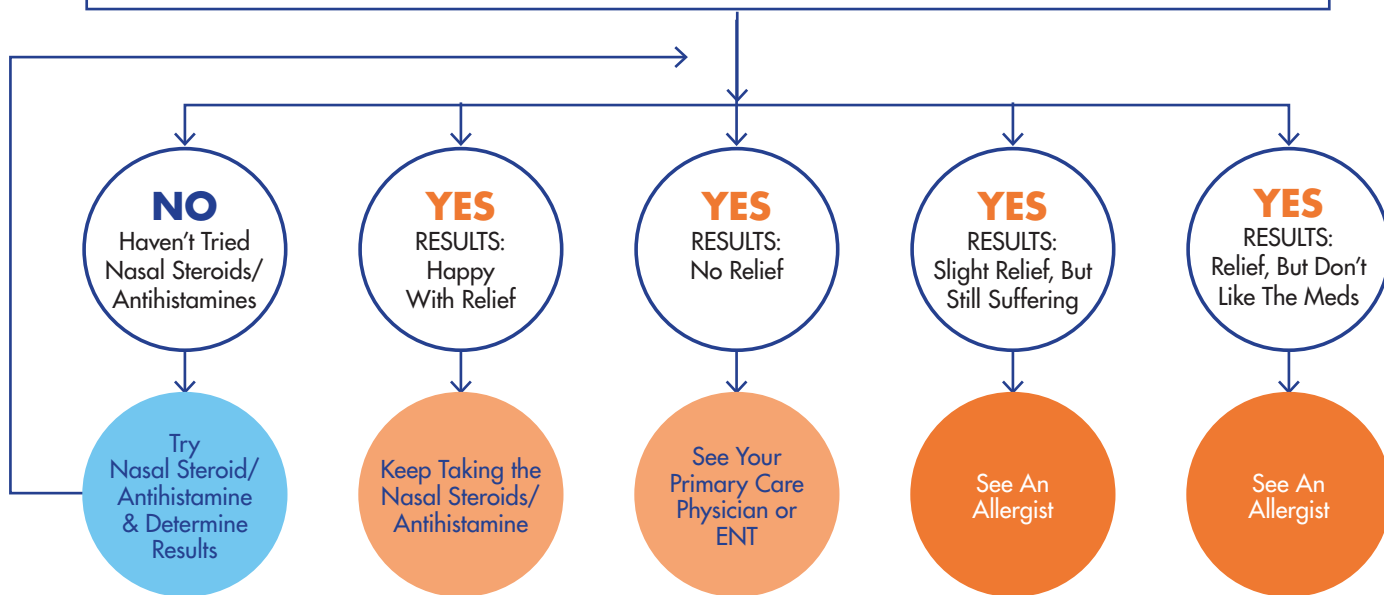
NO
Haven’t Tried Nasal Steroids/ Antihistamines

YES
RESULTS: Happy With Relief

YES
RESULTS: No Relief

YES
RESULTS: Slight Relief, But Still Suffering

YES
RESULTS: Relief, But Don’t Like The Meds

Try Nasal Steroid/ Antihistamine & Determine Results

Keep Taking the Nasal Steroids/ Antihistamine

See Your Primary Care Physician or ENT

See An Allergist

See An Allergist